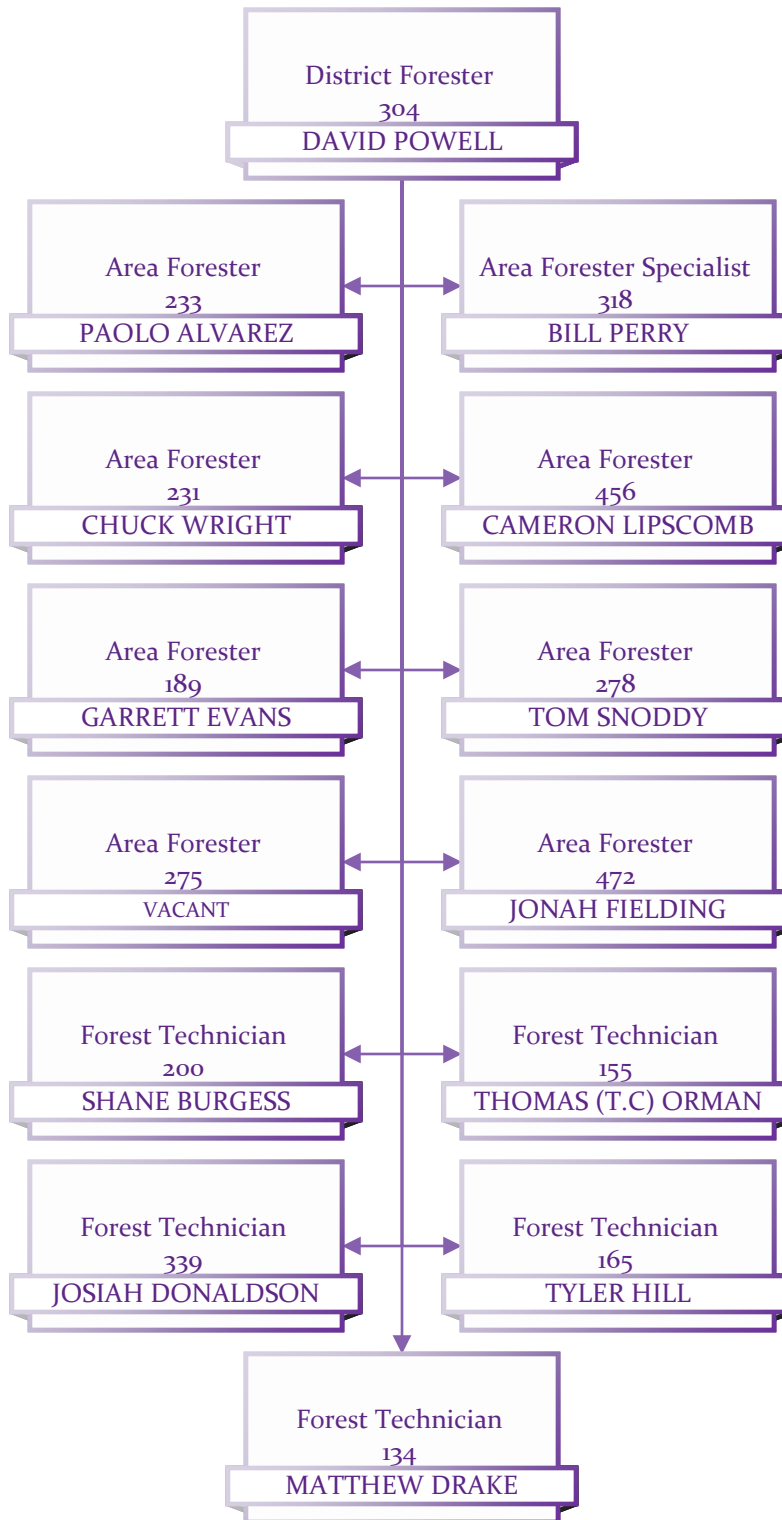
District Forester
304
DAVID POWELL

Area Forester
233
PAOLO ALVAREZ

Area Forester Specialist
318
BILL PERRY

Area Forester
231
CHUCK WRIGHT

Area Forester
456
CAMERON LIPSCOMB

Area Forester
189
GARRETT EVANS

Area Forester
278
TOM SNODDY

Area Forester
275
VACANT

Area Forester
472
JONAH FIELDING

Forest Technician
200
SHANE BURGESS

Forest Technician
155
THOMAS (T.C) ORMAN

Forest Technician
339
JOSIAH DONALDSON

Forest Technician
165
TYLER HILL

Forest Technician
134
MATTHEW DRAKE